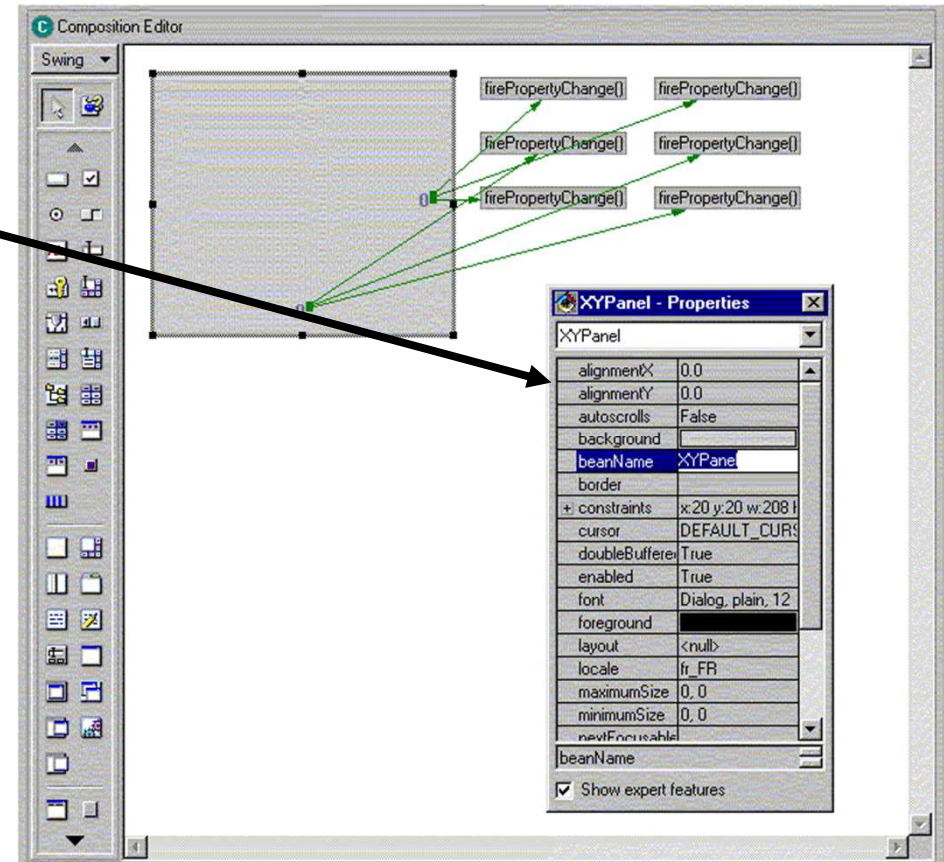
Composition Editor

Swing

firePropertyChange()
firePropertyChange()
firePropertyChange()
firePropertyChange()
firePropertyChange()
firePropertyChange()

XYPanel - Properties

XYPanel

| | |
|---|---|
| alignmentX | 0.0 |
| alignmentY | 0.0 |
| autoscrolls | False |
| background | |
| beanName | XYPanel |
| border | |
| + constraints | x:20 y:20 w:208 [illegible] |
| cursor | DEFAULT_CURS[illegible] |
| doubleBuffere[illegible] | True |
| enabled | True |
| font | Dialog, plain, 12 |
| foreground | |
| layout | <null> |
| locale | fr_FR |
| maximumSize | 0, 0 |
| minimumSize | 0, 0 |
| nextFocusable | |

beanName

Show expert features